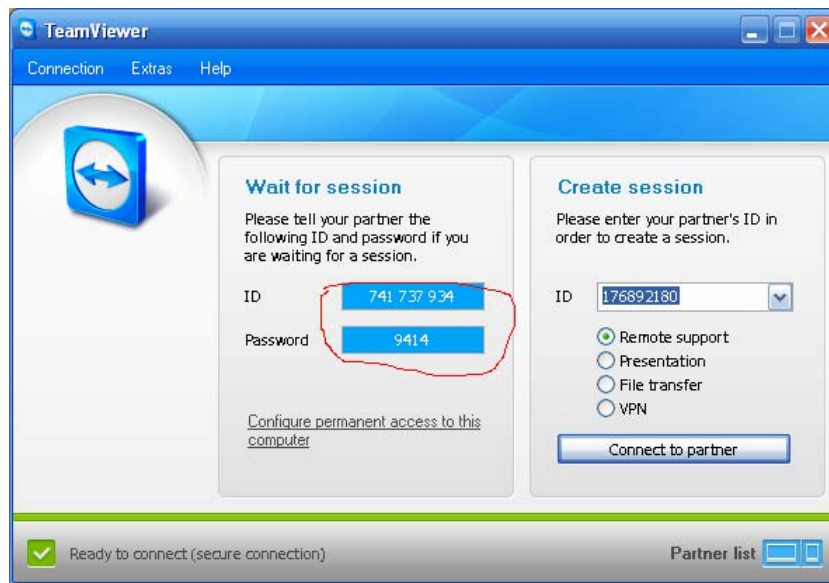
TeamViewer

Connection Extras Help

Wait for session

Please tell your partner the following ID and password if you are waiting for a session.

ID 741 737 934

Password 9414

Configure permanent access to this computer

Create session

Please enter your partner's ID in order to create a session.

ID 176892180

Remote support
Presentation
File transfer
VPN

Connect to partner

Ready to connect (secure connection)

Partner list